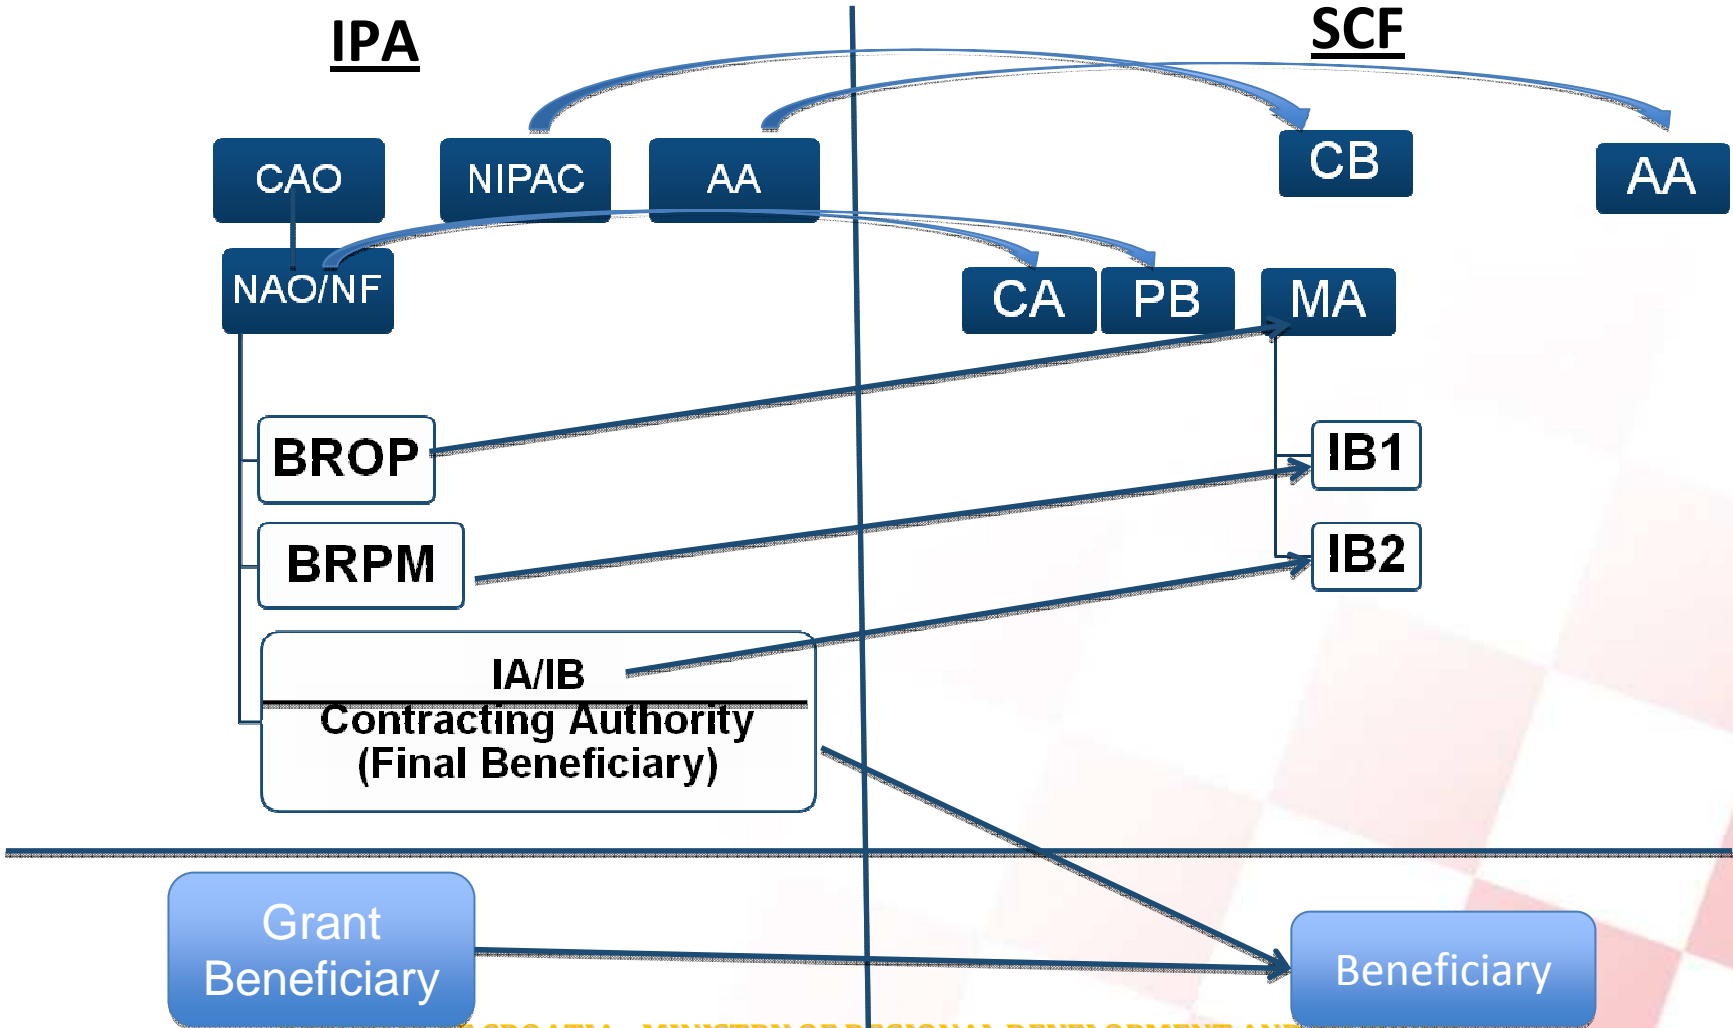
IPA

SCF

CAO

NIPAC

AA

CB

AA

NAO/NF

CA

PB

MA

BROP

IB1

BRPM

IB2

IA/IB
Contracting Authority
(Final Beneficiary)

Grant Beneficiary

Beneficiary

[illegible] CROATIA – MINISTRY OF REGIONAL DEVELOPMENT AND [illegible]